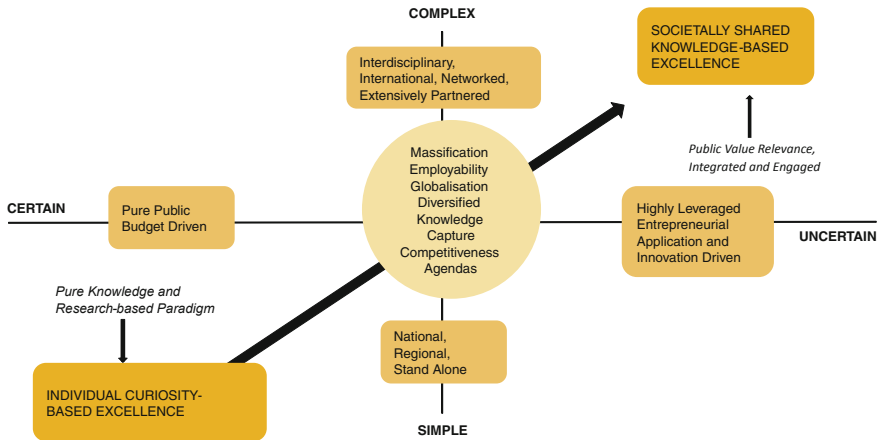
COMPLEX

Interdisciplinary, International, Networked, Extensively Partnered

SOCIETALLY SHARED KNOWLEDGE-BASED EXCELLENCE

Public Value Relevance, Integrated and Engaged

CERTAIN

Pure Public Budget Driven

Massification
Employability
Globalisation
Diversified
Knowledge
Capture
Competitiveness
Agendas

Highly Leveraged Entrepreneurial Application and Innovation Driven

UNCERTAIN

Pure Knowledge and Research-based Paradigm

National, Regional, Stand Alone

INDIVIDUAL CURIOSITY-BASED EXCELLENCE

SIMPLE